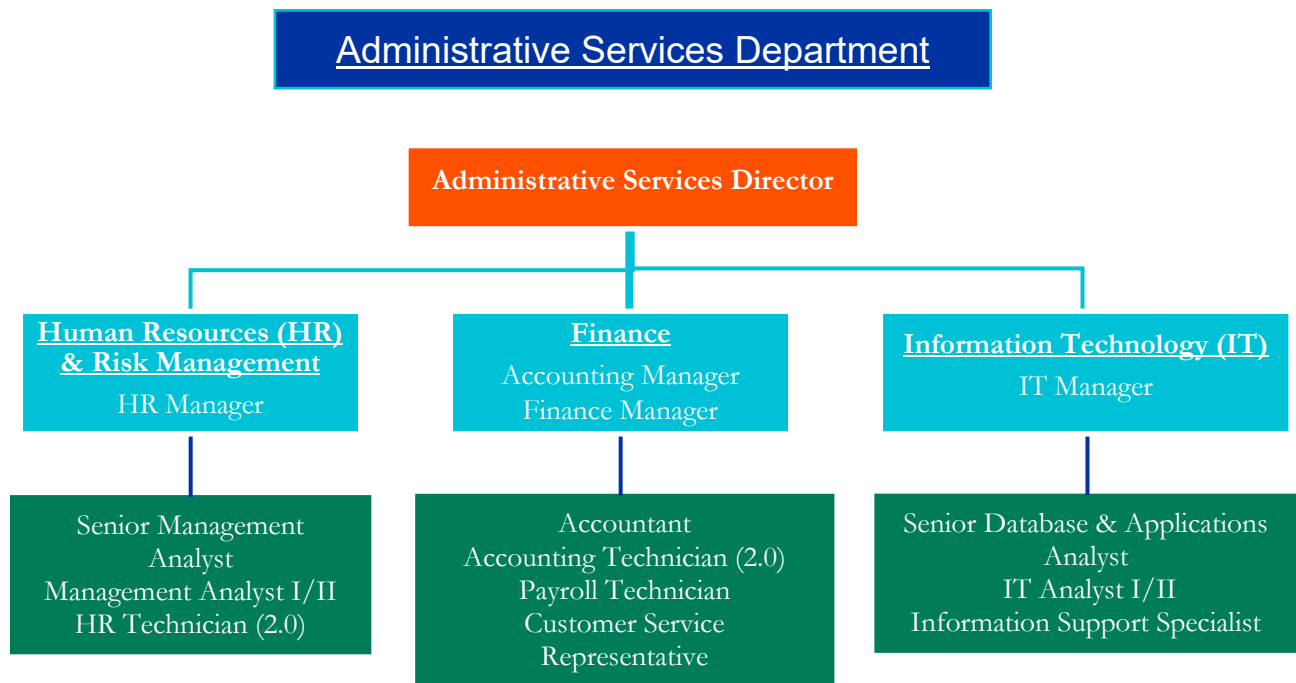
Administrative Services Department

Administrative Services Director

Human Resources (HR) & Risk Management
HR Manager

Senior Management Analyst
Management Analyst I/II
HR Technician (2.0)

Finance
Accounting Manager
Finance Manager

Accountant
Accounting Technician (2.0)
Payroll Technician
Customer Service Representative

Information Technology (IT)
IT Manager

Senior Database & Applications Analyst
IT Analyst I/II
Information Support Specialist